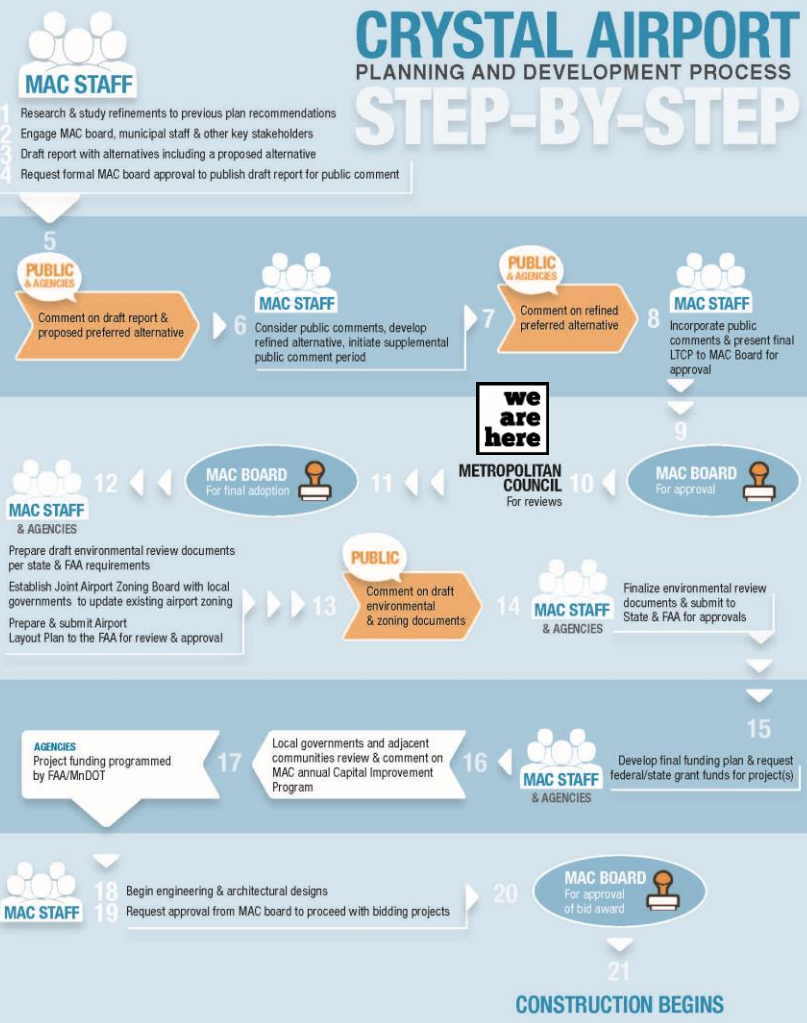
CRYSTAL AIRPORT
PLANNING AND DEVELOPMENT PROCESS
STEP-BY-STEP

MAC STAFF
1 Research & study refinements to previous plan recommendations
2 Engage MAC board, municipal staff & other key stakeholders
3 Draft report with alternatives including a proposed alternative
4 Request formal MAC board approval to publish draft report for public comment

5
PUBLIC & AGENCIES
Comment on draft report & proposed preferred alternative

6
MAC STAFF
Consider public comments, develop refined alternative, initiate supplemental public comment period

7
PUBLIC & AGENCIES
Comment on refined preferred alternative

8
MAC STAFF
Incorporate public comments & present final LTCP to MAC Board for approval

9

10
MAC BOARD
For approval

we are here
METROPOLITAN COUNCIL
For reviews

11
MAC BOARD
For final adoption

12
MAC STAFF & AGENCIES
Prepare draft environmental review documents per state & FAA requirements
Establish Joint Airport Zoning Board with local governments to update existing airport zoning
Prepare & submit Airport Layout Plan to the FAA for review & approval

13
PUBLIC
Comment on draft environmental & zoning documents

14
MAC STAFF & AGENCIES
Finalize environmental review documents & submit to State & FAA for approvals

15
Develop final funding plan & request federal/state grant funds for project(s)

16
MAC STAFF & AGENCIES
Local governments and adjacent communities review & comment on MAC annual Capital Improvement Program

17
AGENCIES
Project funding programmed by FAA/MnDOT

MAC STAFF
18 Begin engineering & architectural designs
19 Request approval from MAC board to proceed with bidding projects

20
MAC BOARD
For approval of bid award

21
CONSTRUCTION BEGINS